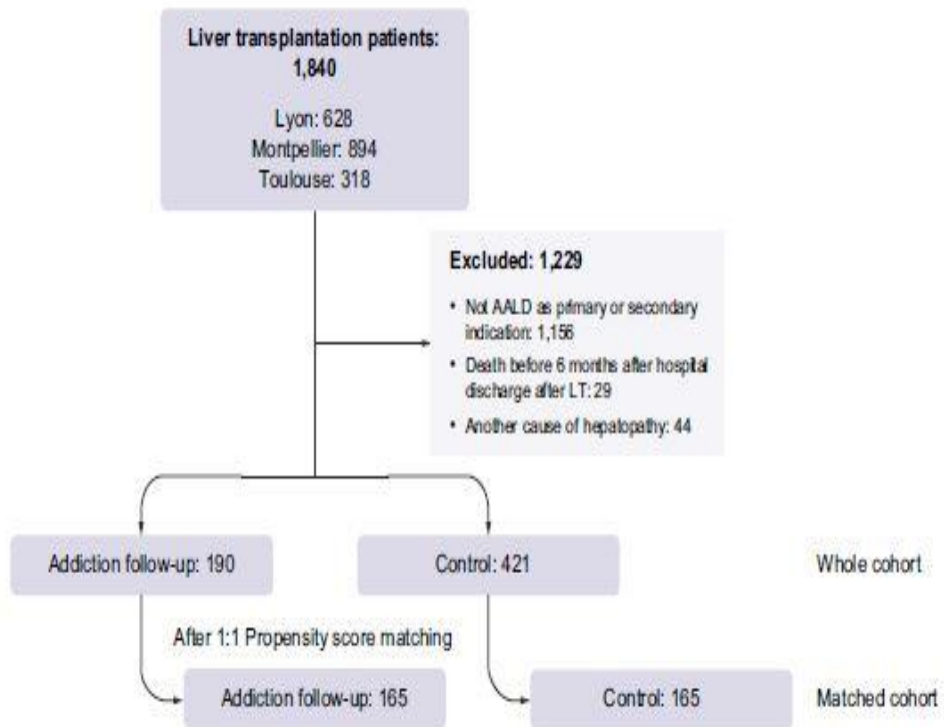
Liver transplantation patients: 1,840

Lyon: 628
Montpellier: 894
Toulouse: 318

Excluded: 1,229

• Not AALD as primary or secondary indication: 1,156
• Death before 6 months after hospital discharge after LT: 29
• Another cause of hepatopathy: 44

Addiction follow-up: 190

Control: 421

Whole cohort

After 1:1 Propensity score matching

Addiction follow-up: 165

Control: 165

Matched cohort